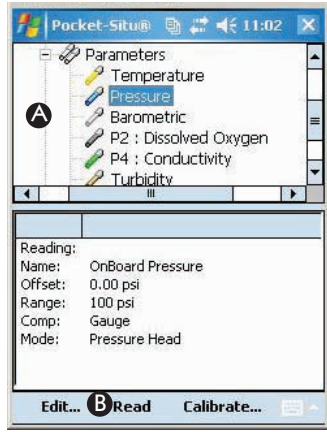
Pocket-Situ® 11:02

Parameters
Temperature
Pressure
Barometric
P2 : Dissolved Oxygen
P4 : Conductivity
Turbidity

A

Reading:
Name: OnBoard Pressure
Offset: 0.00 psi
Range: 100 psi
Comp: Gauge
Mode: Pressure Head

Edit... B Read Calibrate...